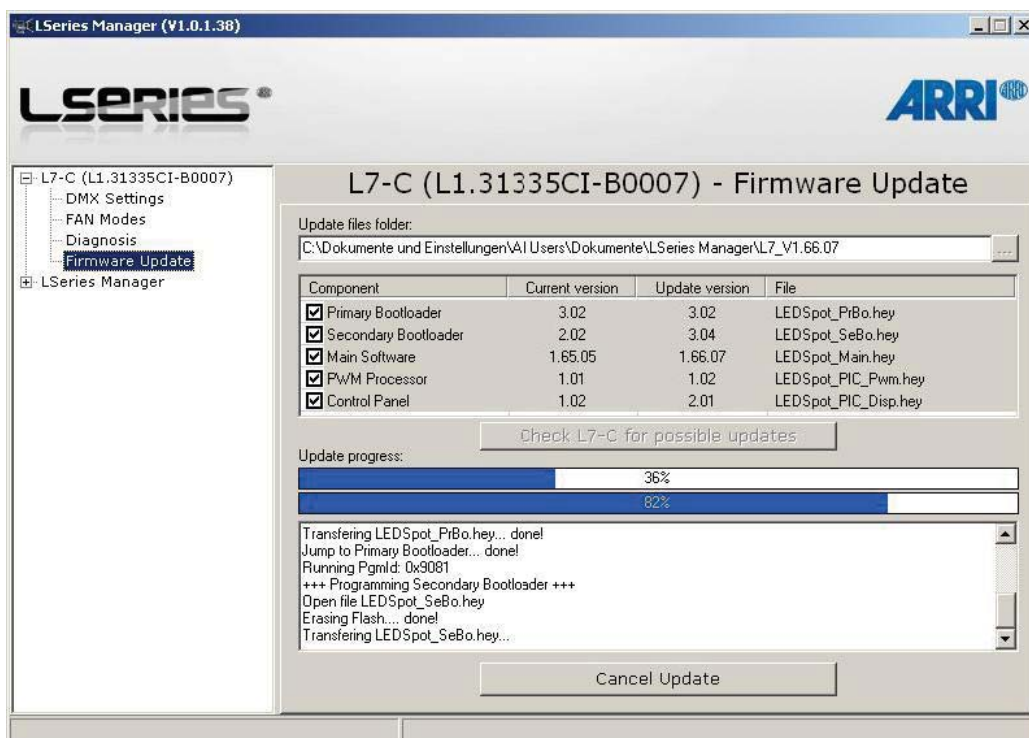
LSeries Manager (V1.0.1.38)

LSERIES®

ARRI

L7-C (L1.31335CI-B0007)
DMX Settings
FAN Modes
Diagnosis
Firmware Update
LSeries Manager

L7-C (L1.31335CI-B0007) - Firmware Update

Update files folder:
C:\Dokumente und Einstellungen\Al Users\Dokumente\LSeries Manager\L7_V1.66.07

| Component | Current version | Update version | File |
|---|---|---|---|
| ☑ Primary Bootloader | 3.02 | 3.02 | LEDSpot_PrBo.hey |
| ☑ Secondary Bootloader | 2.02 | 3.04 | LEDSpot_SeBo.hey |
| ☑ Main Software | 1.65.05 | 1.66.07 | LEDSpot_Main.hey |
| ☑ PWM Processor | 1.01 | 1.02 | LEDSpot_PIC_Pwm.hey |
| ☑ Control Panel | 1.02 | 2.01 | LEDSpot_PIC_Disp.hey |

Check L7-C for possible updates

Update progress:
36%
82%

Transfering LEDSpot_PrBo.hey... done!
Jump to Primary Bootloader... done!
Running PgmId: 0x9081
+++ Programming Secondary Bootloader +++
Open file LEDSpot_SeBo.hey
Erasing Flash.... done!
Transfering LEDSpot_SeBo.hey...

Cancel Update